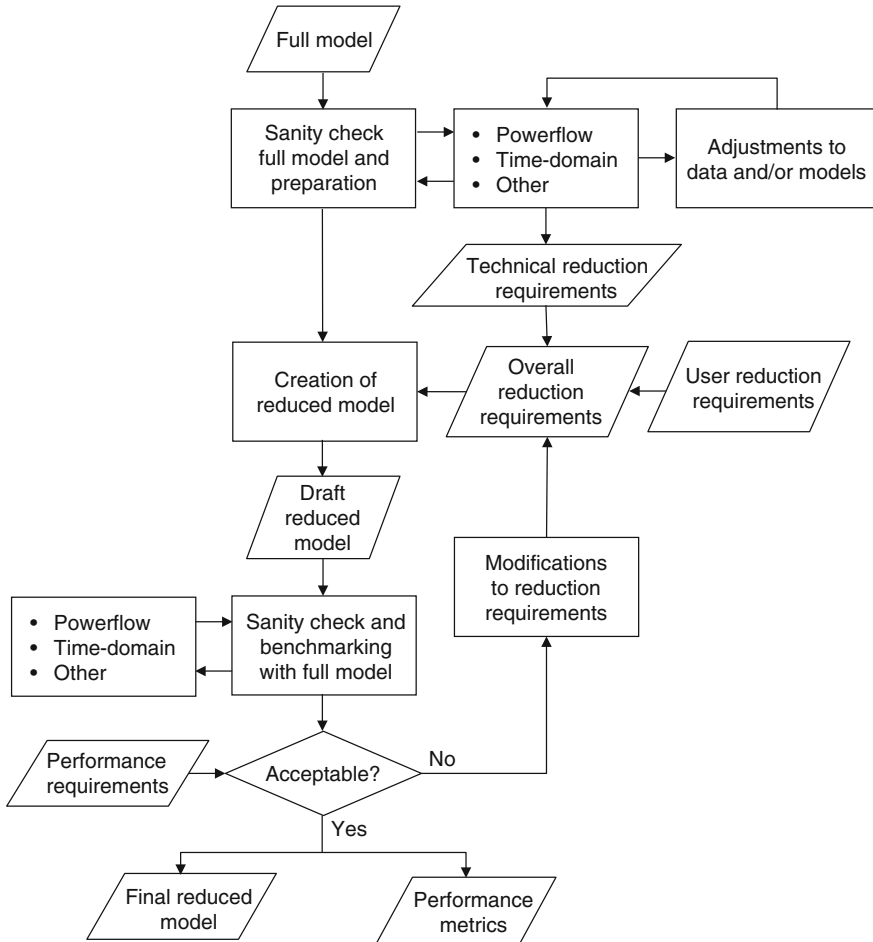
Full model

Sanity check full model and preparation

• Powerflow
• Time-domain
• Other

Adjustments to data and/or models

Technical reduction requirements

Creation of reduced model

Overall reduction requirements

User reduction requirements

Draft reduced model

Modifications to reduction requirements

• Powerflow
• Time-domain
• Other

Sanity check and benchmarking with full model

Performance requirements

Acceptable?

No

Yes

Final reduced model

Performance metrics